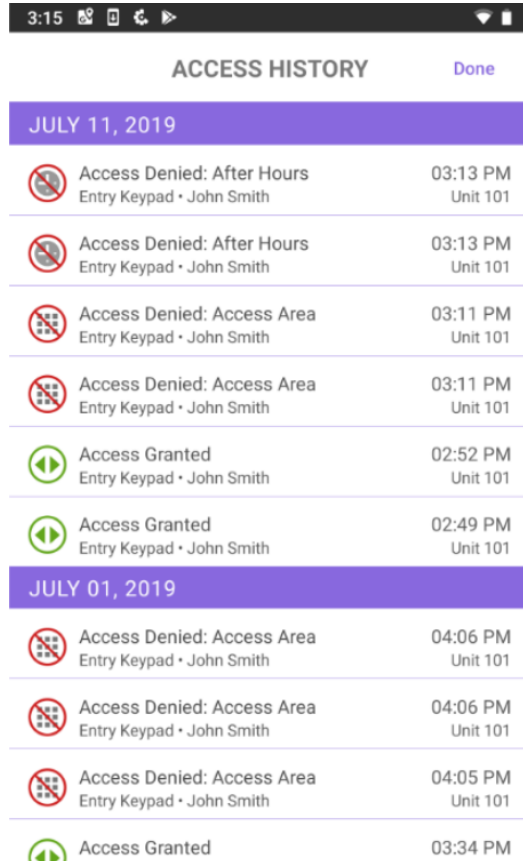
3:15

ACCESS HISTORY
Done

JULY 11, 2019

Access Denied: After Hours
Entry Keypad • John Smith
03:13 PM
Unit 101

Access Denied: After Hours
Entry Keypad • John Smith
03:13 PM
Unit 101

Access Denied: Access Area
Entry Keypad • John Smith
03:11 PM
Unit 101

Access Denied: Access Area
Entry Keypad • John Smith
03:11 PM
Unit 101

Access Granted
Entry Keypad • John Smith
02:52 PM
Unit 101

Access Granted
Entry Keypad • John Smith
02:49 PM
Unit 101

JULY 01, 2019

Access Denied: Access Area
Entry Keypad • John Smith
04:06 PM
Unit 101

Access Denied: Access Area
Entry Keypad • John Smith
04:06 PM
Unit 101

Access Denied: Access Area
Entry Keypad • John Smith
04:05 PM
Unit 101

Access Granted
03:34 PM